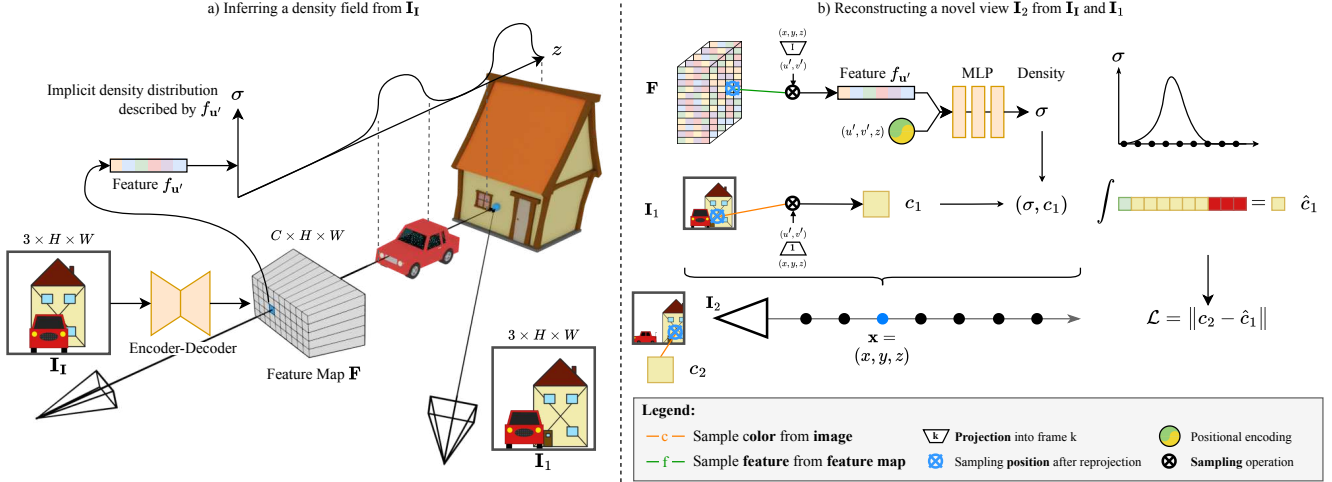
a) Inferring a density field from $\mathbf{I_I}$

Implicit density distribution described by $f_{\mathbf{u'}}$

$\sigma$

$z$

Feature $f_{\mathbf{u'}}$

$3 \times H \times W$

$C \times H \times W$

Encoder-Decoder

$\mathbf{I_I}$

Feature Map $\mathbf{F}$

$3 \times H \times W$

$\mathbf{I}_1$

b) Reconstructing a novel view $\mathbf{I}_2$ from $\mathbf{I_I}$ and $\mathbf{I}_1$

$\mathbf{F}$

$(x, y, z)$

I

$(u', v')$

Feature $f_{\mathbf{u'}}$

MLP

Density

$(u', v', z)$

$\sigma$

$\sigma$

$\mathbf{I}_1$

$c_1$

$(\sigma, c_1)$

$(u', v')$

1

$(x, y, z)$

$\int$

$=$

$\hat{c}_1$

$\mathbf{I}_2$

$\mathbf{x} = (x, y, z)$

$c_2$

$\mathcal{L} = \|c_2 - \hat{c}_1\|$

Legend:

– c – Sample color from image

– f – Sample feature from feature map

k Projection into frame k

Sampling position after reprojection

Positional encoding

Sampling operation